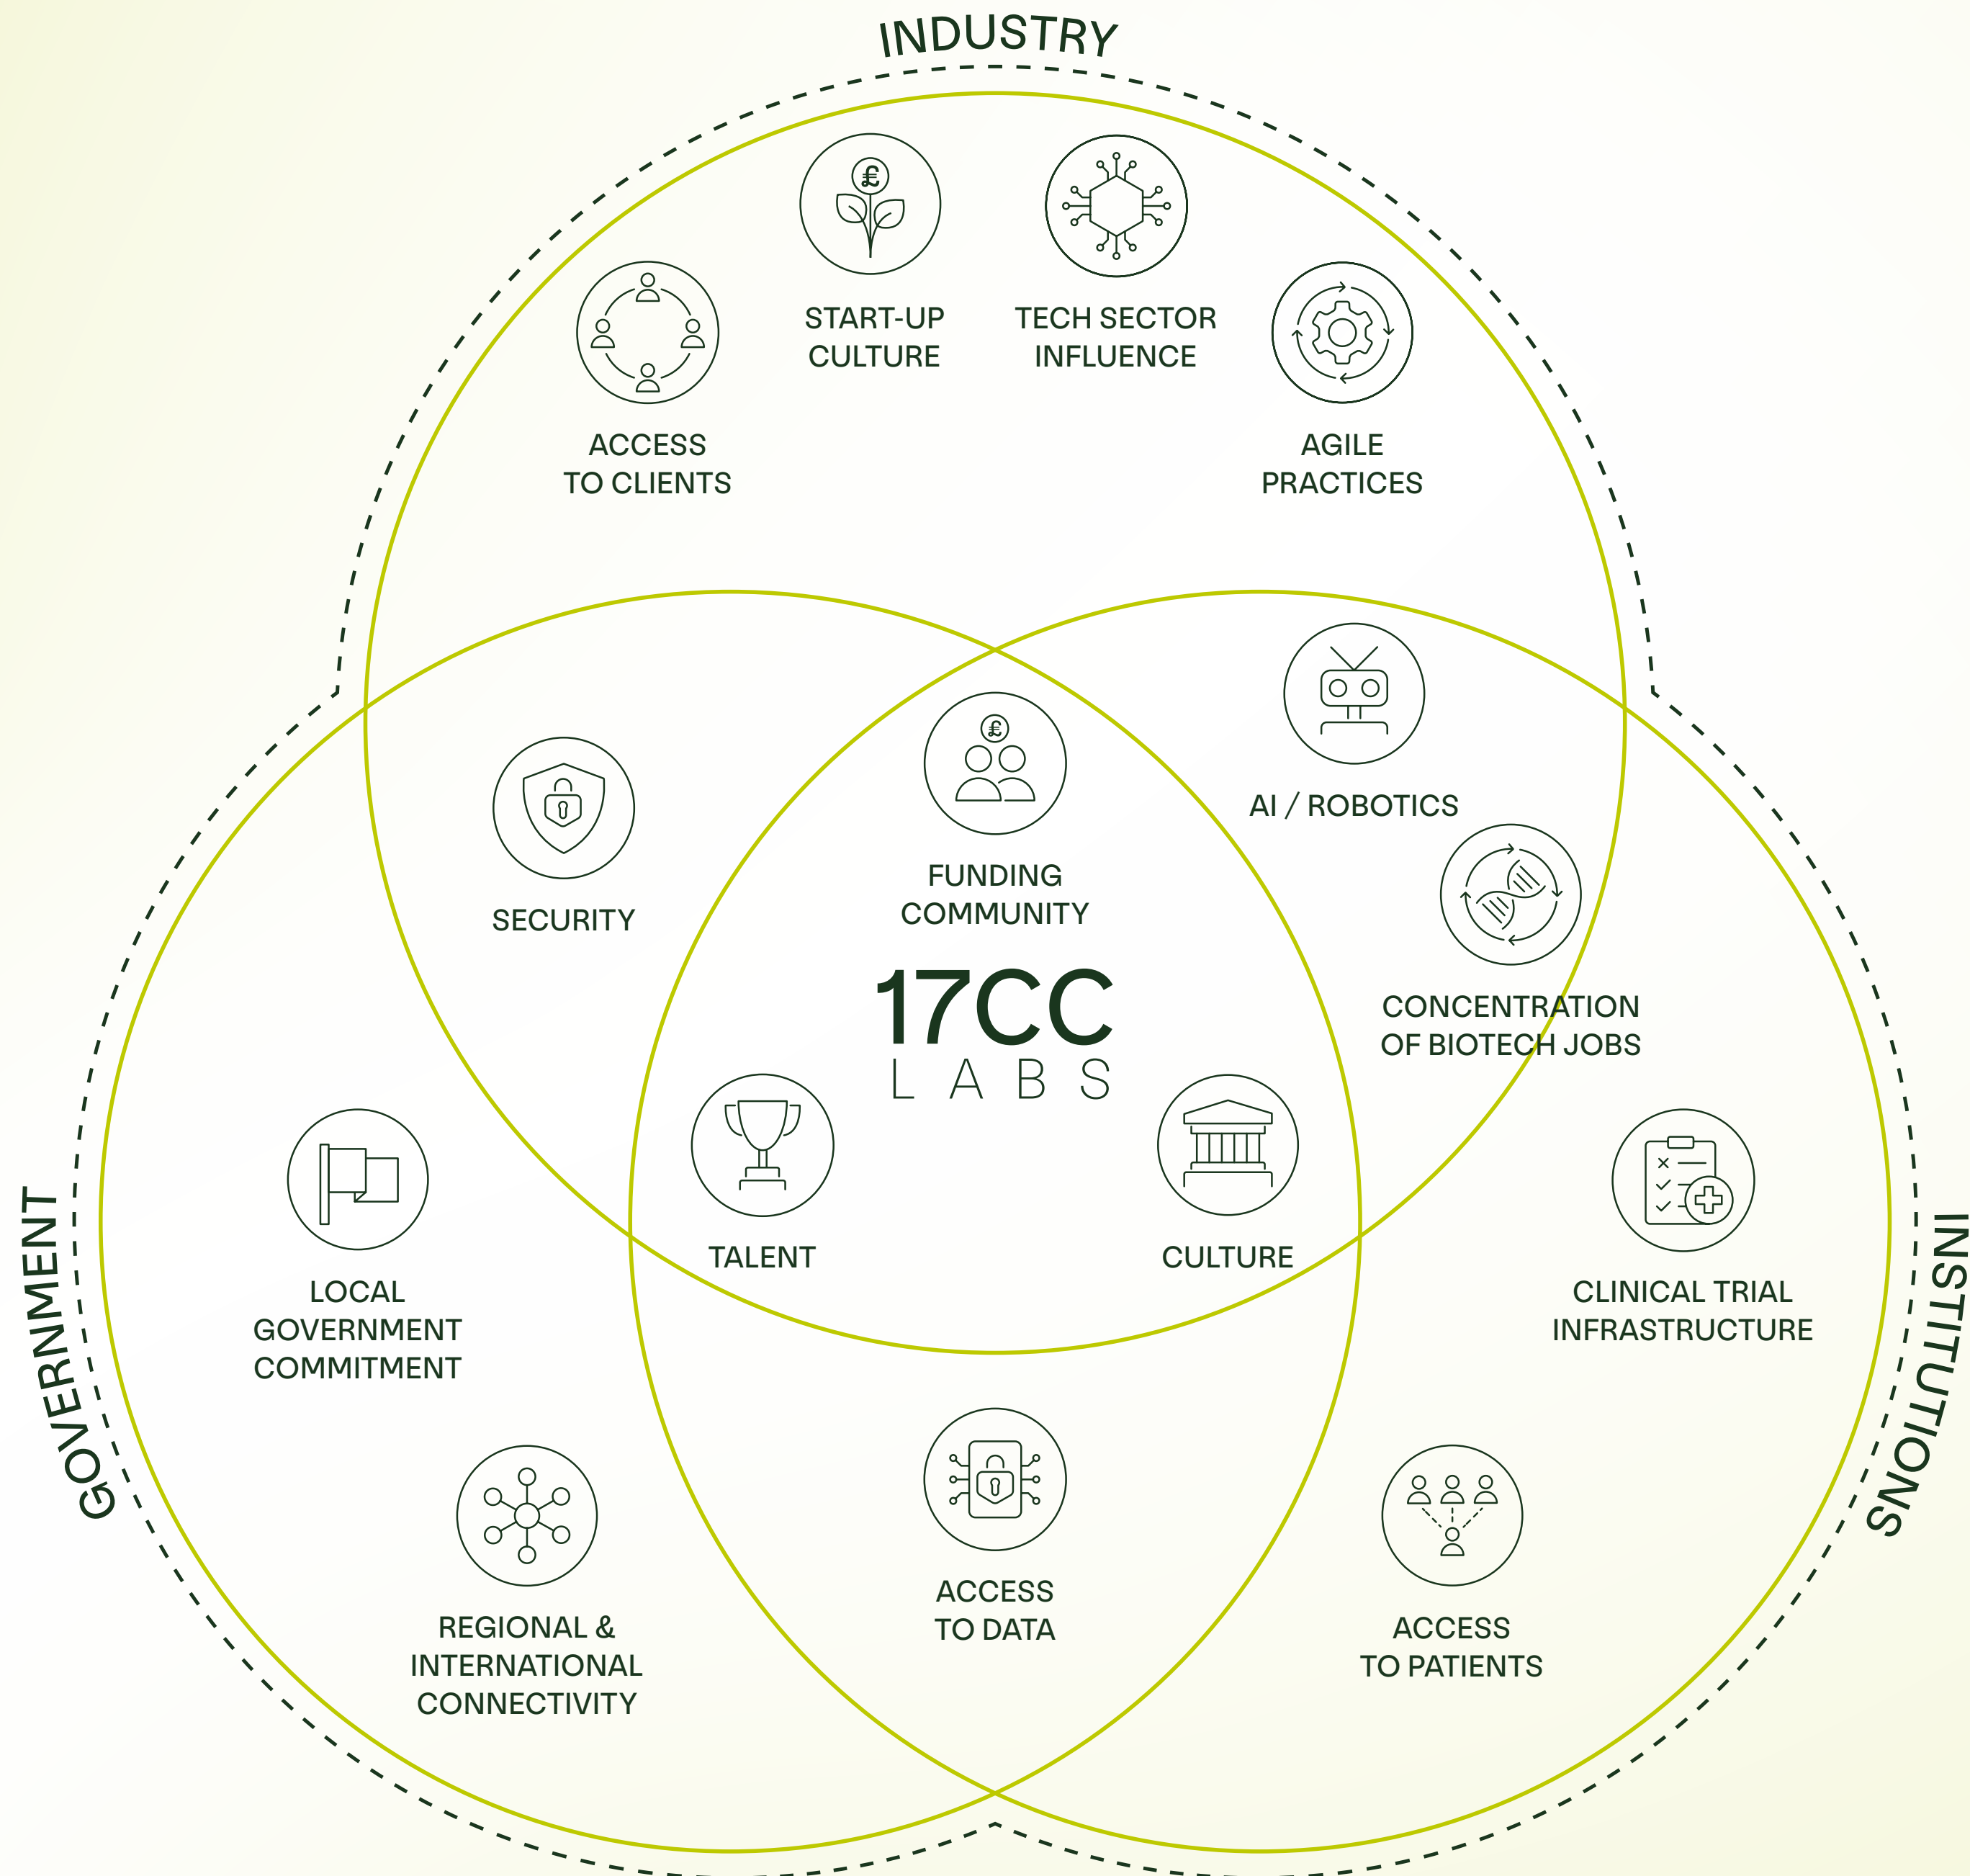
INDUSTRY

START-UP CULTURE

TECH SECTOR INFLUENCE

ACCESS TO CLIENTS

AGILE PRACTICES

AI / ROBOTICS

SECURITY

FUNDING COMMUNITY

CONCENTRATION OF BIOTECH JOBS

17CC LABS

TALENT

CULTURE

LOCAL GOVERNMENT COMMITMENT

CLINICAL TRIAL INFRASTRUCTURE

GOVERNMENT

INSTITUTIONS

REGIONAL & INTERNATIONAL CONNECTIVITY

ACCESS TO DATA

ACCESS TO PATIENTS